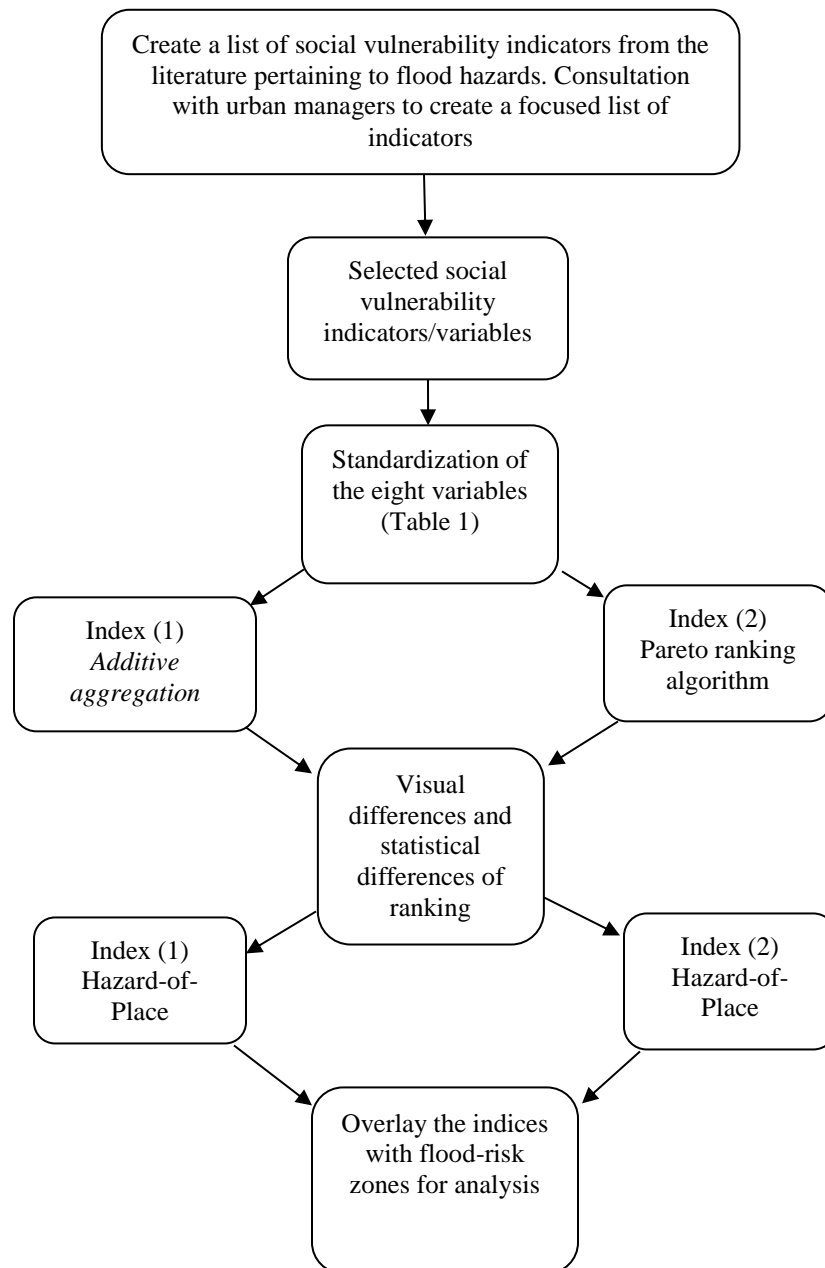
Create a list of social vulnerability indicators from the literature pertaining to flood hazards. Consultation with urban managers to create a focused list of indicators

Selected social vulnerability indicators/variables

Standardization of the eight variables (Table 1)

Index (1) *Additive aggregation*

Index (2) Pareto ranking algorithm

Visual differences and statistical differences of ranking

Index (1) Hazard-of-Place

Index (2) Hazard-of-Place

Overlay the indices with flood-risk zones for analysis